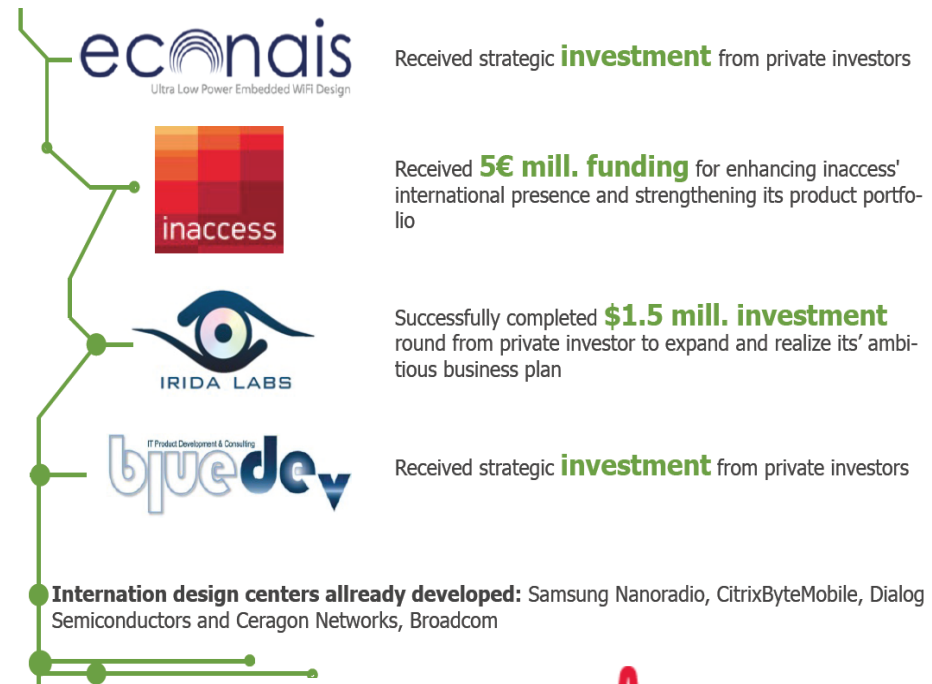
econais
Ultra Low Power Embedded WiFi Design

Received strategic **investment** from private investors

inaccess

Received **5€ mill. funding** for enhancing inaccess' international presence and strengthening its product portfolio

IRIDA LABS

Successfully completed **$1.5 mill. investment** round from private investor to expand and realize its' ambitious business plan

IT Product Development & Consulting
bluedev

Received strategic **investment** from private investors

**Internation design centers allready developed:** Samsung Nanoradio, CitrixByteMobile, Dialog Semiconductors and Ceragon Networks, Broadcom